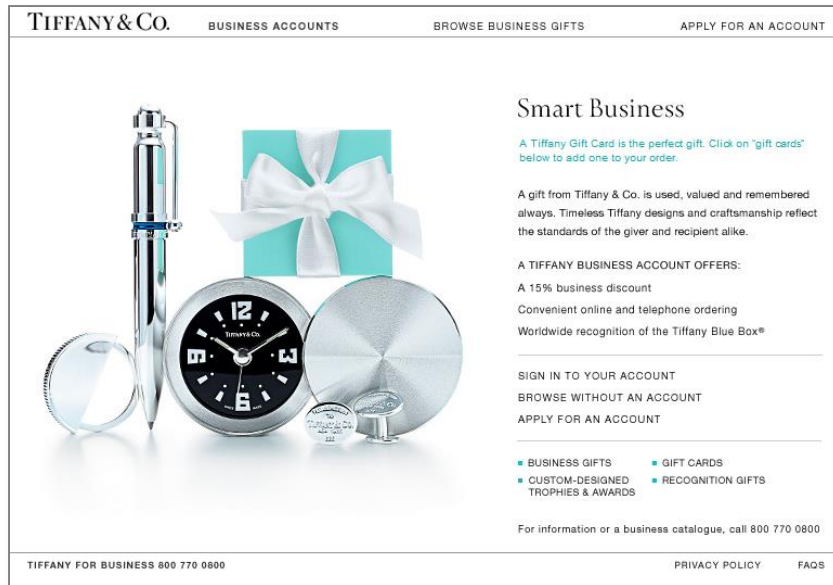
TIFFANY & CO.   BUSINESS ACCOUNTS   BROWSE BUSINESS GIFTS   APPLY FOR AN ACCOUNT

TIFFANY & Co.

Smart Business

A Tiffany Gift Card is the perfect gift. Click on "gift cards" below to add one to your order.

A gift from Tiffany & Co. is used, valued and remembered always. Timeless Tiffany designs and craftsmanship reflect the standards of the giver and recipient alike.

A TIFFANY BUSINESS ACCOUNT OFFERS:

A 15% business discount

Convenient online and telephone ordering

Worldwide recognition of the Tiffany Blue Box®

SIGN IN TO YOUR ACCOUNT

BROWSE WITHOUT AN ACCOUNT

APPLY FOR AN ACCOUNT

BUSINESS GIFTS
GIFT CARDS
CUSTOM-DESIGNED TROPHIES & AWARDS
RECOGNITION GIFTS

For information or a business catalogue, call 800 770 0800

TIFFANY FOR BUSINESS 800 770 0800   PRIVACY POLICY   FAQS